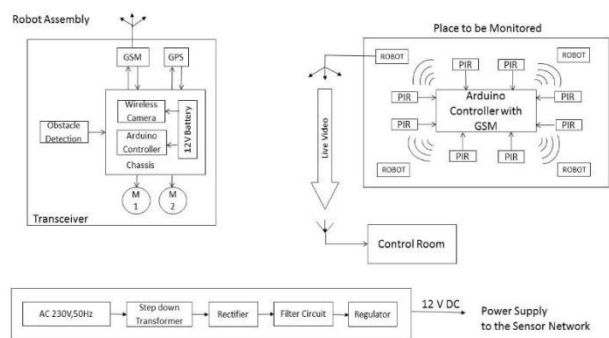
Robot Assembly

GSM

GPS

Wireless Camera

Arduino Controller

12V Battery

Chassis

Obstacle Detection

M 1

M 2

Transceiver

Place to be Monitored

ROBOT

ROBOT

PIR

PIR

PIR

PIR

Arduino Controller with GSM

PIR

PIR

PIR

PIR

PIR

PIR

ROBOT

ROBOT

Live Video

Control Room

AC 230V,50Hz

Step down Transformer

Rectifier

Filter Circuit

Regulator

12 V DC

Power Supply to the Sensor Network